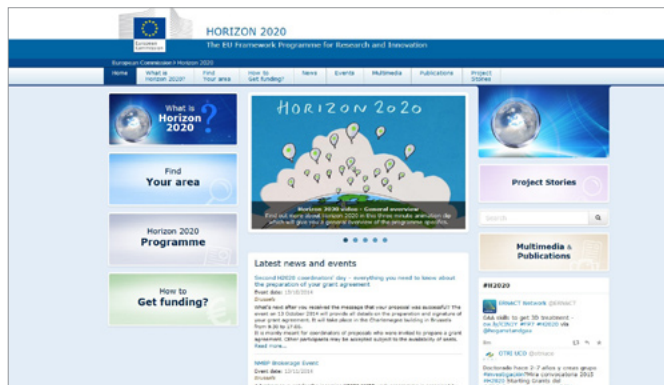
European Commission

HORIZON 2020

The EU Framework Programme for Research and Innovation

European Commission > Horizon 2020

Home | What is Horizon 2020? | Find Your area | How to Get funding? | News | Events | Multimedia | Publications | Project Stories

What is Horizon 2020 ?

Find Your area

Horizon 2020 Programme

How to Get funding?

HORIZON 2020

Horizon 2020 video - General overview

Find out more about Horizon 2020 in this three minute animation clip which will give you a general overview of the programme specifics.

Latest news and events

Second H2020 coordinators' day - everything you need to know about the preparation of your grant agreement

Event date: 10/10/2014

Brussels

What's next after you received the message that your proposal was successful? The event on 10 October 2014 will provide all details on the preparation and signature of your grant agreement. It will take place in the Charlemagne building in Brussels from 8:30 to 17:00.

It is mainly meant for coordinators of proposals who were invited to prepare a grant agreement. Other participants may be accepted subject to the availability of seats.

Read more...

NMBP Brokerage Event

Event date: 12/11/2014

Brussels

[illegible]

Project Stories

Search

Multimedia & Publications

#H2020

IMPACT Network @IMPACT

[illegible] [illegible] #FP7 #H2020 via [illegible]

OTRI UCO @otriuco

Doctorado hace 2-7 años y creas grupo #investigación? Nueva convocatoria 2015 #H2020 Starting Grants del